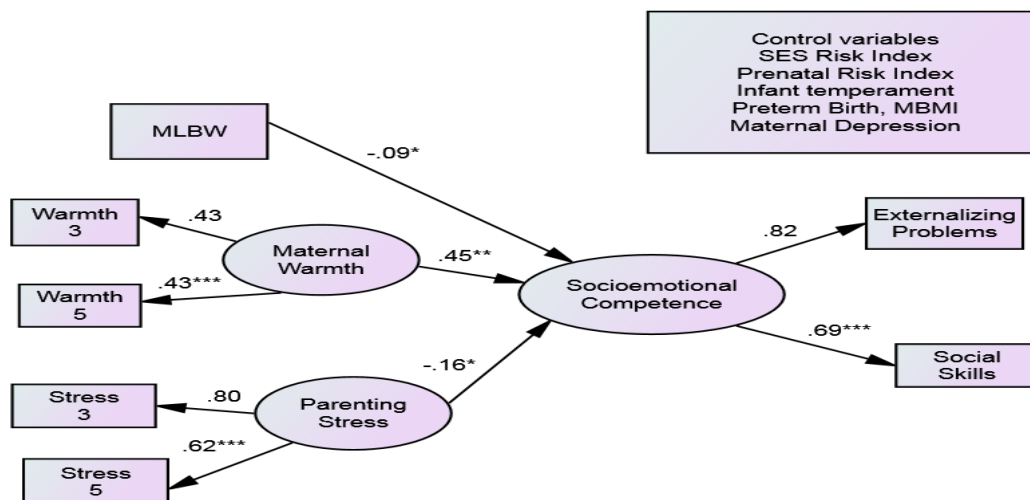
Control variables
SES Risk Index
Prenatal Risk Index
Infant temperament
Preterm Birth, MBMI
Maternal Depression

MLBW

-.09*

Warmth 3

.43

Maternal Warmth

.45**

.43***

Warmth 5

Socioemotional Competence

.82

Externalizing Problems

.69***

Social Skills

-.16*

Stress 3

.80

Parenting Stress

.62***

Stress 5